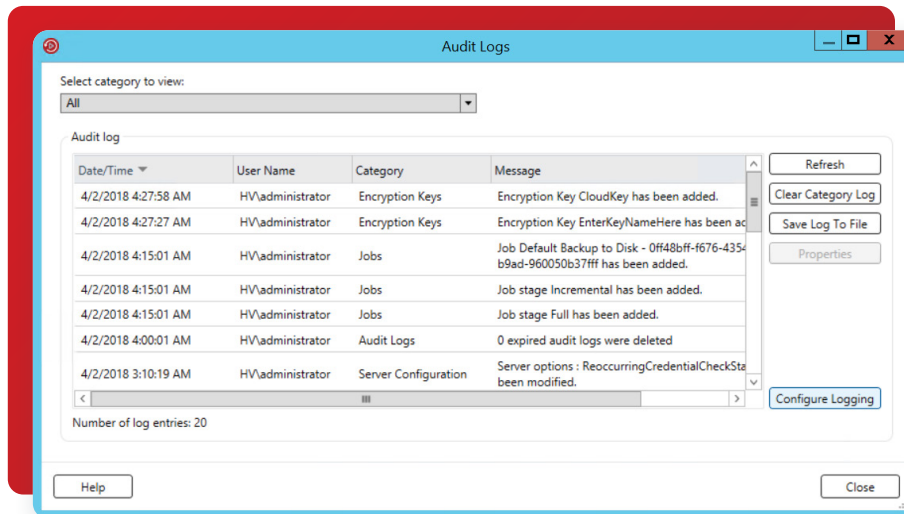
Audit Logs

Select category to view:

All

Audit log

| Date/Time | User Name | Category | Message |
|---|---|---|---|
| 4/2/2018 4:27:58 AM | HV\administrator | Encryption Keys | Encryption Key CloudKey has been added. |
| 4/2/2018 4:27:27 AM | HV\administrator | Encryption Keys | Encryption Key EnterKeyNameHere has been ad |
| 4/2/2018 4:15:01 AM | HV\administrator | Jobs | Job Default Backup to Disk - 0ff48bff-f676-4354 b9ad-960050b37fff has been added. |
| 4/2/2018 4:15:01 AM | HV\administrator | Jobs | Job stage Incremental has been added. |
| 4/2/2018 4:15:01 AM | HV\administrator | Jobs | Job stage Full has been added. |
| 4/2/2018 4:00:01 AM | HV\administrator | Audit Logs | 0 expired audit logs were deleted |
| 4/2/2018 3:10:19 AM | HV\administrator | Server Configuration | Server options : ReoccurringCredentialCheckSta been modified. |

Number of log entries: 20

Refresh

Clear Category Log

Save Log To File

Properties

Configure Logging

Help

Close